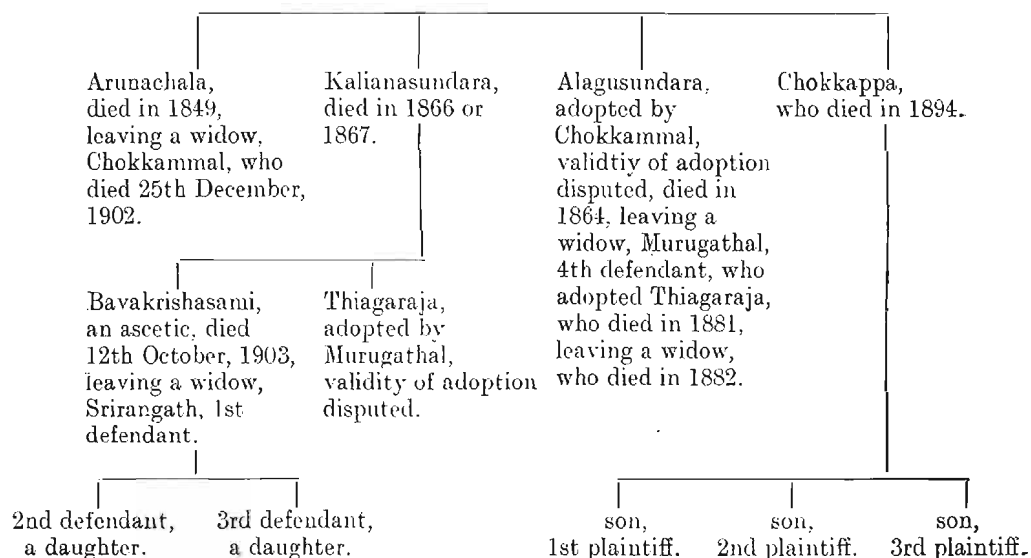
Arunachala, died in 1849, leaving a widow, Chokkammal, who died 25th December, 1902.

Kalianasundara, died in 1866 or 1867.

Alagusundara, adopted by Chokkammal, validtiy of adoption disputed, died in 1864, leaving a widow, Murugathal, 4th defendant, who adopted Thiagaraja, who died in 1881, leaving a widow, who died in 1882.

Chokkappa, who died in 1894.

Bavakrishasami, an ascetic, died 12th October, 1903, leaving a widow, Srirangath, 1st defendant.

Thiagaraja, adopted by Murugathal, validity of adoption disputed.

2nd defendant, a daughter.

3rd defendant, a daughter.

son, 1st plaintiff.

son, 2nd plaintiff.

son, 3rd plaintiff.